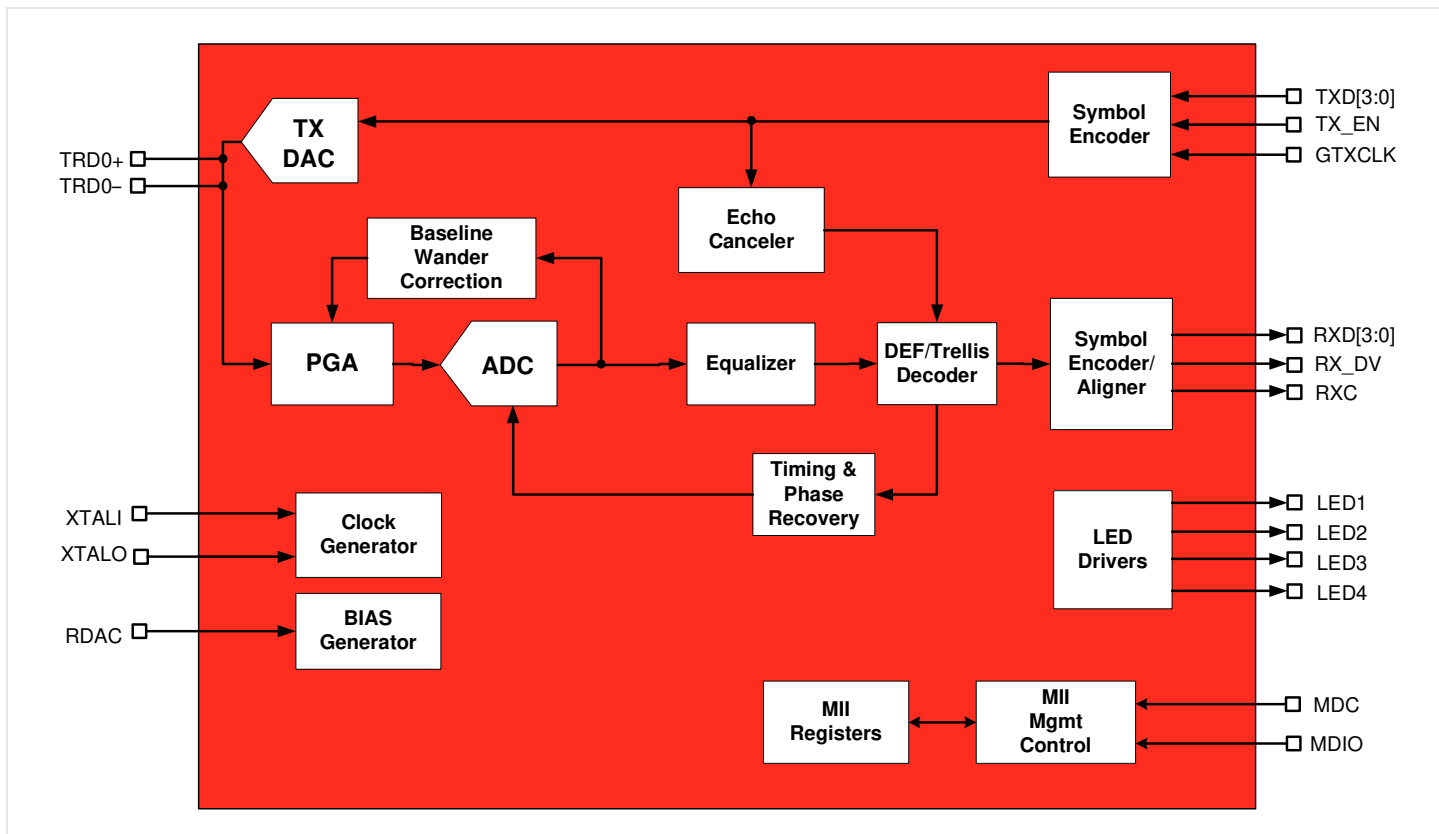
TX DAC

Symbol Encoder

TXD[3:0]

TX_EN

GTXCLK

TRD0+

TRD0–

Echo Canceler

Baseline Wander Correction

PGA

ADC

Equalizer

DEF/Trellis Decoder

Symbol Encoder/ Aligner

RXD[3:0]

RX_DV

RXC

Timing & Phase Recovery

XTALI

XTALO

Clock Generator

LED Drivers

LED1

LED2

LED3

LED4

RDAC

BIAS Generator

MII Registers

MII Mgmt Control

MDC

MDIO